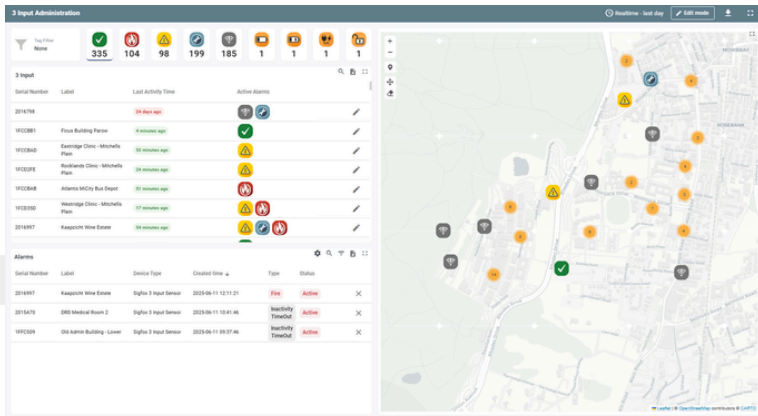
3 Input Administration

Realtime - last day

Edit mode

Tag Filter
None

335 104 98 199 185 1 1 1 1

3 Input

| Serial Number | Label | Last Activity Time | Active Alarms |
|---|---|---|---|
| 2016798 | | 24 days ago | |
| 1FCCBB1 | Firus Building Parow | 4 minutes ago | |
| 1FCCBAD | Eastridge Clinic - Mitchells Plain | 55 minutes ago | |
| 1FCEUFE | Rocklands Clinic - Mitchells Plain | 24 minutes ago | |
| 1FCCBAB | Atlantis MiCity Bus Depot | 51 minutes ago | |
| 1FCE05D | Westridge Clinic - Mitchells Plain | 17 minutes ago | |
| 2016997 | Kaapzicht Wine Estate | 54 minutes ago | |

Alarms

| Serial Number | Label | Device Type | Created time | Type | Status |
|---|---|---|---|---|---|
| 2016997 | Kaapzicht Wine Estate | Sigfox 3 Input Sensor | 2025-06-11 12:11:21 | Fire | Active |
| 2015A70 | DRB Medical Room 2 | Sigfox 3 Input Sensor | 2025-06-11 10:41:46 | Inactivity TimeOut | Active |
| 1FFC509 | Old Admin Building - Lower | Sigfox 3 Input Sensor | 2025-06-11 09:37:46 | Inactivity TimeOut | Active |

Leaflet | © OpenStreetMap contributors © CARTO